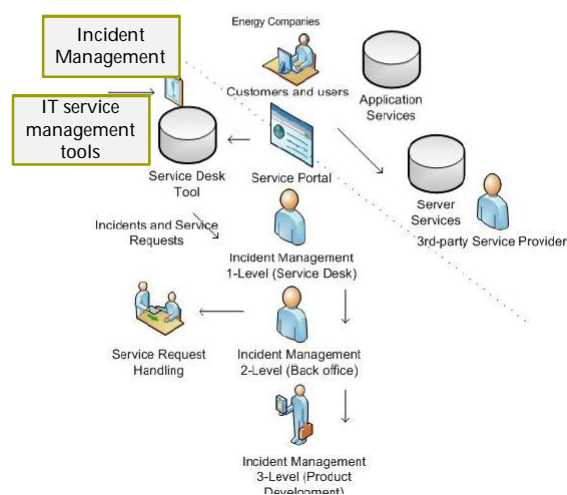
Incident Management

IT service management tools

Energy Companies

Customers and users

Application Services

Service Desk Tool

Service Portal

Server Services

3rd-party Service Provider

Incidents and Service Requests

Incident Management 1-Level (Service Desk)

Service Request Handling

Incident Management 2-Level (Back office)

Incident Management 3-Level (Product Development)